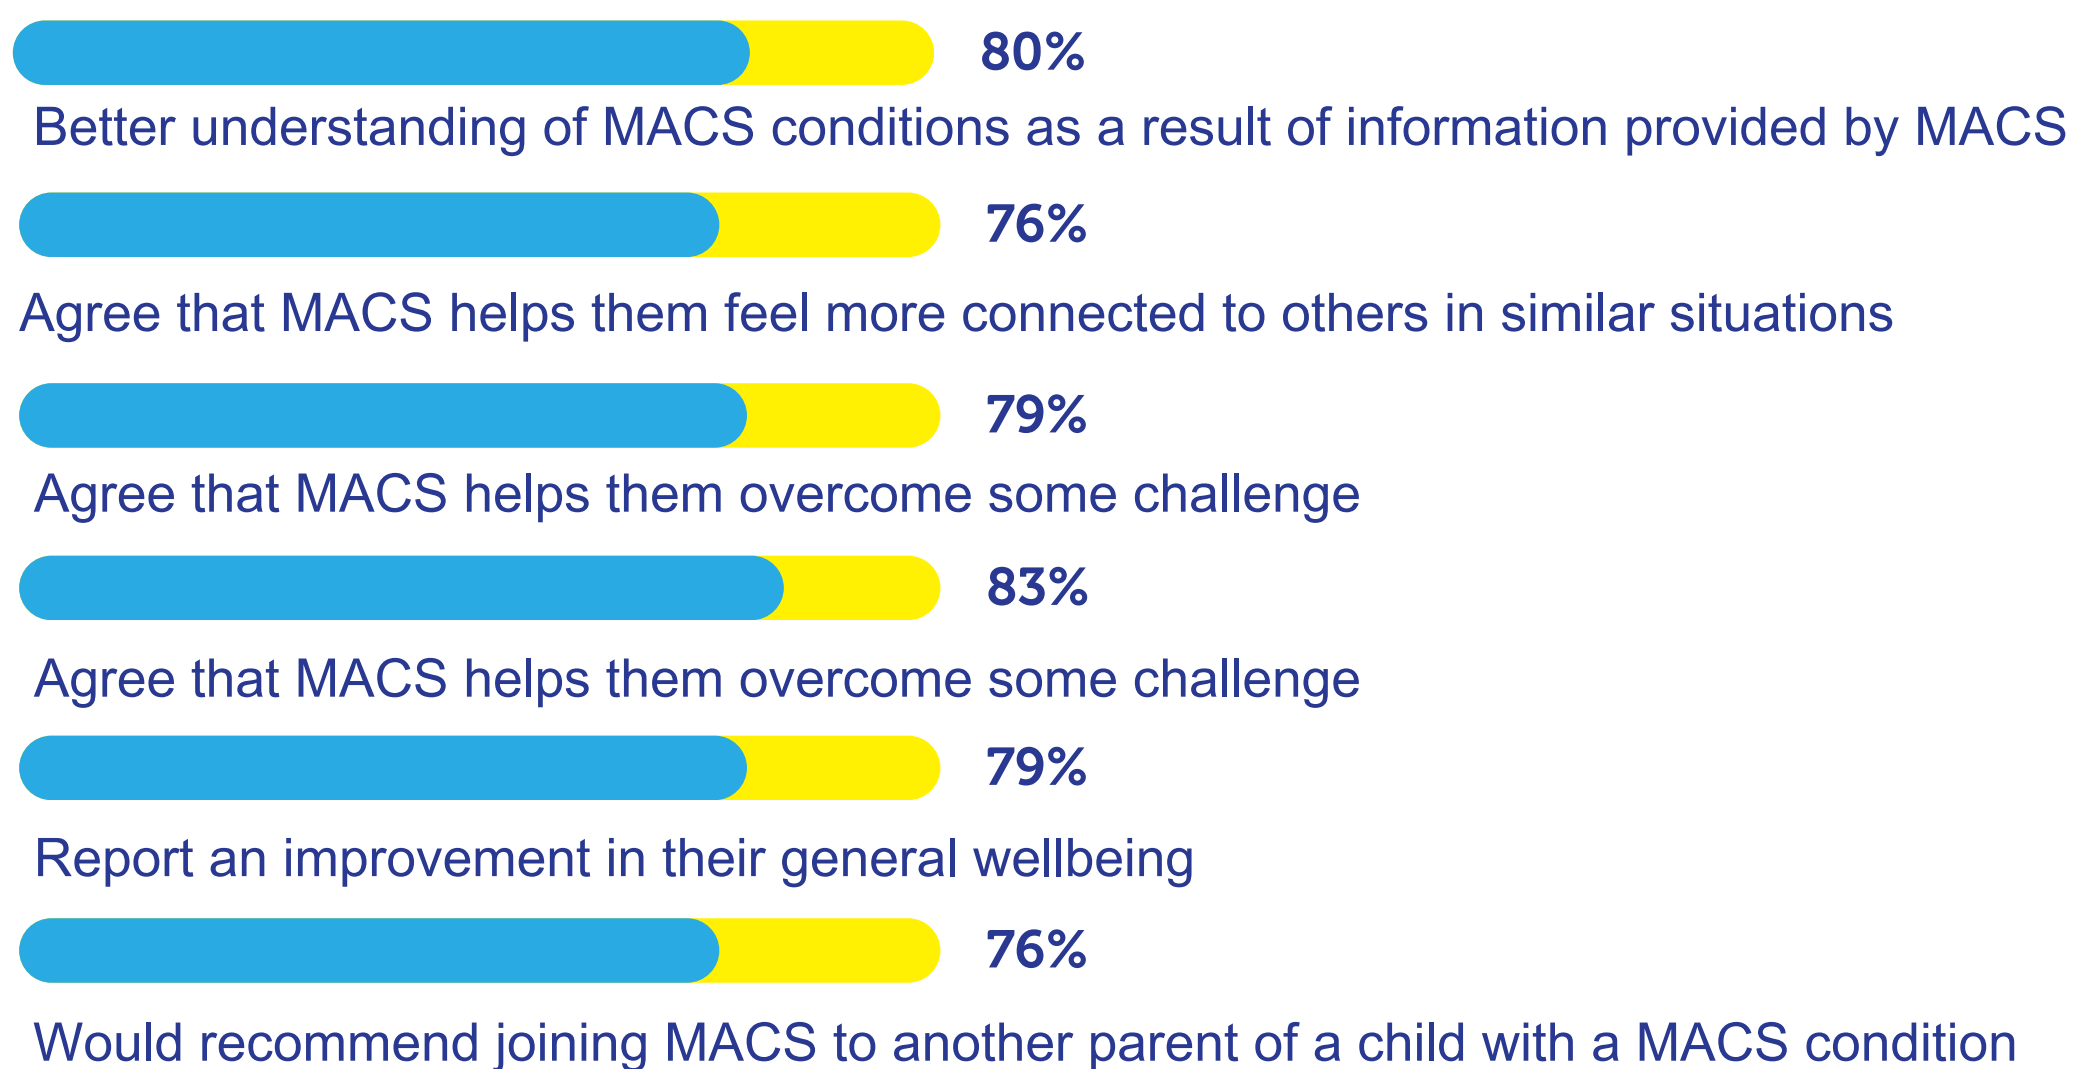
80%

Better understanding of MACS conditions as a result of information provided by MACS

76%

Agree that MACS helps them feel more connected to others in similar situations

79%

Agree that MACS helps them overcome some challenge

83%

Agree that MACS helps them overcome some challenge

79%

Report an improvement in their general wellbeing

76%

Would recommend joining MACS to another parent of a child with a MACS condition